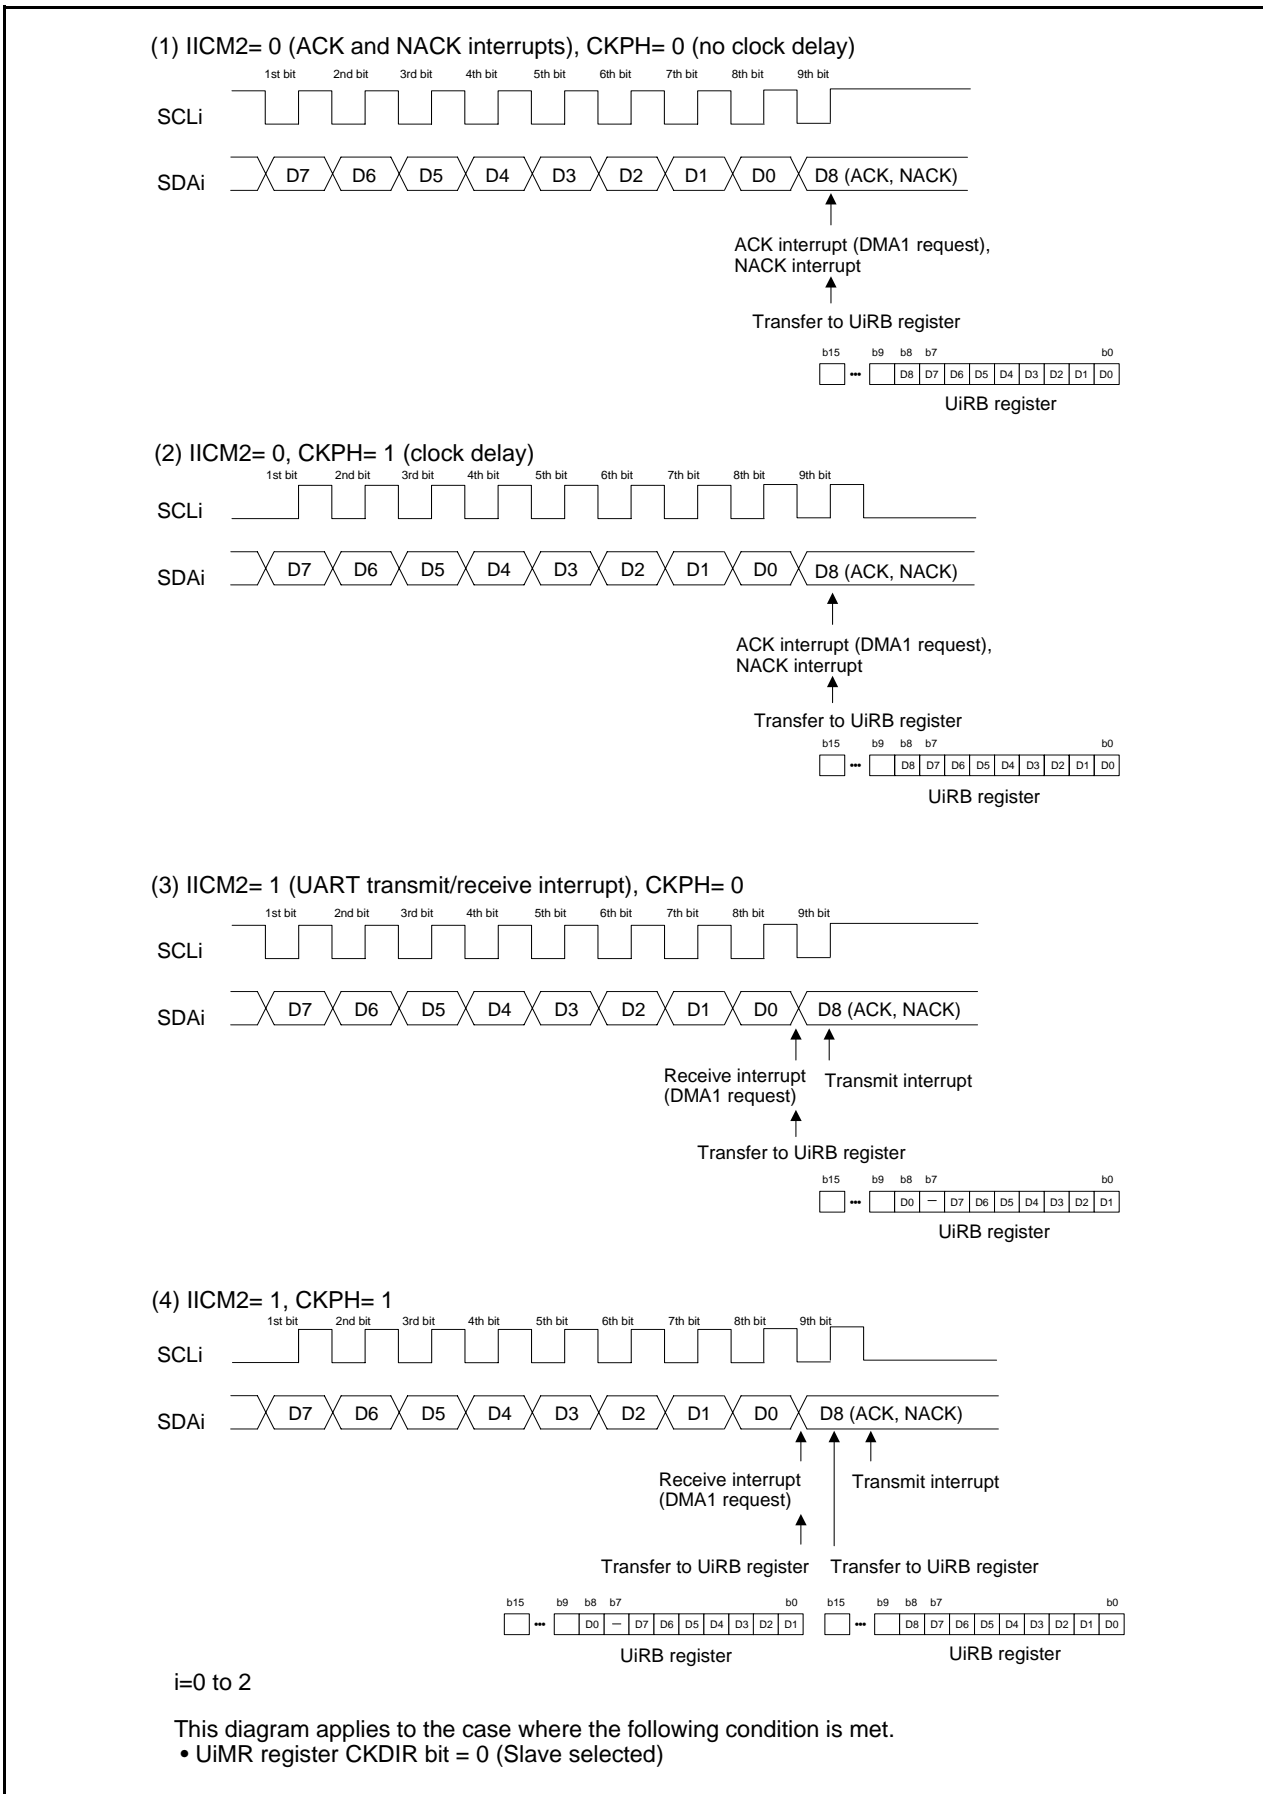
(1) IICM2= 0 (ACK and NACK interrupts), CKPH= 0 (no clock delay)

1st bit 2nd bit 3rd bit 4th bit 5th bit 6th bit 7th bit 8th bit 9th bit

SCLi

SDAi D7 D6 D5 D4 D3 D2 D1 D0 D8 (ACK, NACK)

ACK interrupt (DMA1 request), NACK interrupt

Transfer to UiRB register

b15 ••• b9 b8 b7 b0

| | ••• | | D8 | D7 | D6 | D5 | D4 | D3 | D2 | D1 | D0 |
|---|---|---|---|---|---|---|---|---|---|---|---|---|

UiRB register

(2) IICM2= 0, CKPH= 1 (clock delay)

1st bit 2nd bit 3rd bit 4th bit 5th bit 6th bit 7th bit 8th bit 9th bit

SCLi

SDAi D7 D6 D5 D4 D3 D2 D1 D0 D8 (ACK, NACK)

ACK interrupt (DMA1 request), NACK interrupt

Transfer to UiRB register

b15 ••• b9 b8 b7 b0

| | ••• | | D8 | D7 | D6 | D5 | D4 | D3 | D2 | D1 | D0 |
|---|---|---|---|---|---|---|---|---|---|---|---|---|

UiRB register

(3) IICM2= 1 (UART transmit/receive interrupt), CKPH= 0

1st bit 2nd bit 3rd bit 4th bit 5th bit 6th bit 7th bit 8th bit 9th bit

SCLi

SDAi D7 D6 D5 D4 D3 D2 D1 D0 D8 (ACK, NACK)

Receive interrupt (DMA1 request)

Transmit interrupt

Transfer to UiRB register

b15 ••• b9 b8 b7 b0

| | ••• | | D0 | − | D7 | D6 | D5 | D4 | D3 | D2 | D1 |
|---|---|---|---|---|---|---|---|---|---|---|---|---|

UiRB register

(4) IICM2= 1, CKPH= 1

1st bit 2nd bit 3rd bit 4th bit 5th bit 6th bit 7th bit 8th bit 9th bit

SCLi

SDAi D7 D6 D5 D4 D3 D2 D1 D0 D8 (ACK, NACK)

Receive interrupt (DMA1 request)

Transmit interrupt

Transfer to UiRB register Transfer to UiRB register

b15 ••• b9 b8 b7 b0

| | ••• | | D0 | − | D7 | D6 | D5 | D4 | D3 | D2 | D1 |
|---|---|---|---|---|---|---|---|---|---|---|---|---|

UiRB register

b15 ••• b9 b8 b7 b0

| | ••• | | D8 | D7 | D6 | D5 | D4 | D3 | D2 | D1 | D0 |
|---|---|---|---|---|---|---|---|---|---|---|---|---|

UiRB register

i=0 to 2

This diagram applies to the case where the following condition is met.
• UiMR register CKDIR bit = 0 (Slave selected)